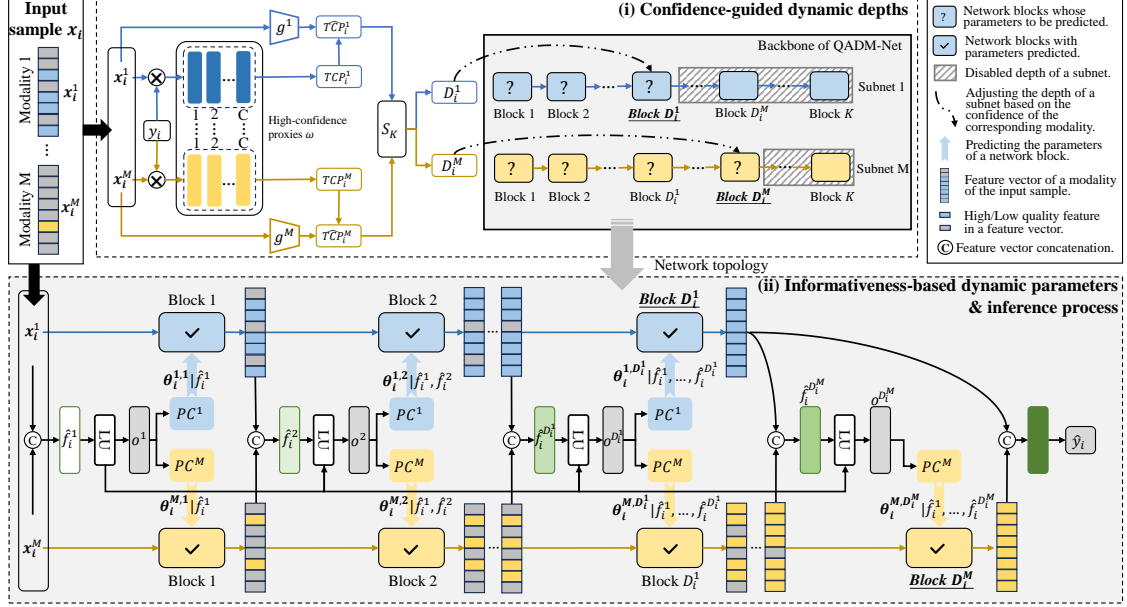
Input sample $x_i$

Modality 1 $x_i^1$

...

Modality M $x_i^M$

$x_i^1$ $x_i^M$ $y_i$

$g^1$ $\widehat{TCP}_i^1$ $TCP_i^1$

1 2 ... C

1 2 ... C

High-confidence proxies $\omega$

$TCP_i^M$ $g^M$ $\widehat{TCP}_i^M$

$S_K$ $D_i^1$ $D_i^M$

(i) Confidence-guided dynamic depths

Backbone of QADM-Net

? Block 1 ? Block 2 ? $\boldsymbol{Block\ D_i^1}$ Block $D_i^M$ Block $K$ Subnet 1

? Block 1 ? Block 2 Block $D_i^1$ ? $\boldsymbol{Block\ D_i^M}$ Block $K$ Subnet M

? Network blocks whose parameters to be predicted.

Network blocks with parameters predicted.

Disabled depth of a subnet.

Adjusting the depth of a subnet based on the confidence of the corresponding modality.

Predicting the parameters of a network block.

Feature vector of a modality of the input sample.

High/Low quality feature in a feature vector.

C Feature vector concatenation.

Network topology

(ii) Informativeness-based dynamic parameters & inference process

$x_i^1$ Block 1 Block 2 ... $\boldsymbol{Block\ D_i^1}$

$\theta_i^{1,1}|\hat{f}_i^1$ $\theta_i^{1,2}|\hat{f}_i^1,\hat{f}_i^2$ $\theta_i^{1,D_i^1}|\hat{f}_i^1,...,\hat{f}_i^{D_i^1}$

C $\hat{f}_i^1$ LU $o^1$ $PC^1$ $PC^M$ C $\hat{f}_i^2$ LU $o^2$ $PC^1$ $PC^M$ C $\hat{f}_i^{D_i^1}$ LU $o^{D_i^1}$ $PC^1$ $PC^M$ C $\hat{f}_i^{D_i^M}$ LU $o^{D_i^M}$ $PC^M$ C $\hat{y}_i$

$\theta_i^{M,1}|\hat{f}_i^1$ $\theta_i^{M,2}|\hat{f}_i^1,\hat{f}_i^2$ $\theta_i^{M,D_i^1}|\hat{f}_i^1,...,\hat{f}_i^{D_i^1}$ $\theta_i^{M,D_i^M}|\hat{f}_i^1,...,\hat{f}_i^{D_i^M}$

$x_i^M$ Block 1 Block 2 ... Block $D_i^1$ ... $\boldsymbol{Block\ D_i^M}$